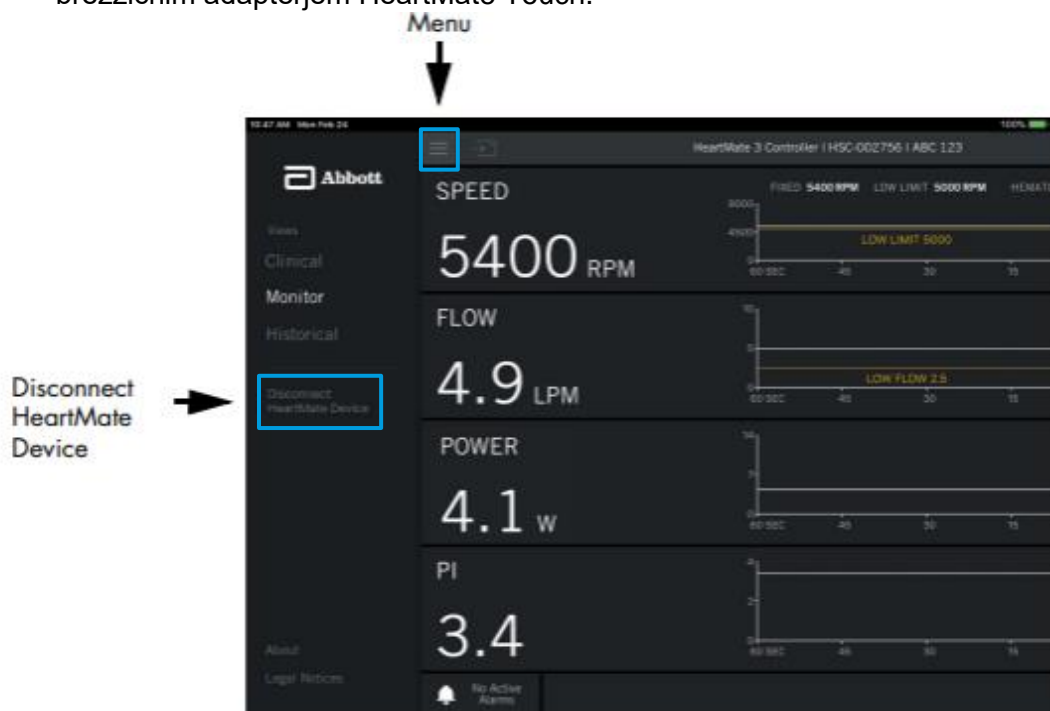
brezžičnim adapterjem HeartMate Touch.

Menu

10:47 AM Mon Feb 24

100%

HeartMate 3 Controller I HSC-002756 I ABC 123

Abbott

Views

Clinical

Monitor

Historical

Disconnect HeartMate Device

About

Legal Notices

Disconnect HeartMate Device

SPEED

FIXED 5400 RPM LOW LIMIT 5000 RPM HEMAT

6000

4500

LOW LIMIT 5000

0

60 SEC 45 30 15

5400 RPM

FLOW

10

5

LOW FLOW 2.5

0

60 SEC 45 30 15

4.9 LPM

POWER

14

7

0

60 SEC 45 30 15

4.1 W

PI

4

2

0

60 SEC 45 30 15

3.4

No Active Alarms